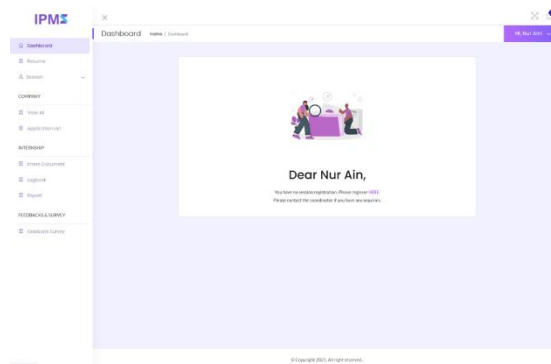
IPMS

×

Dashboard Home | Dashboard

Hi, Nur Ain

Dashboard

Resume

Session

COMPANY

View All

Application List

INTERNSHIP

Intern Document

Logbook

Report

FEEDBACKS & SURVEY

Graduate Survey

Dear Nur Ain,

You have no session registration. Please register HERE.
Please contact the coordinator if you have any inquiries.

© Copyright 2021. All right reserved.